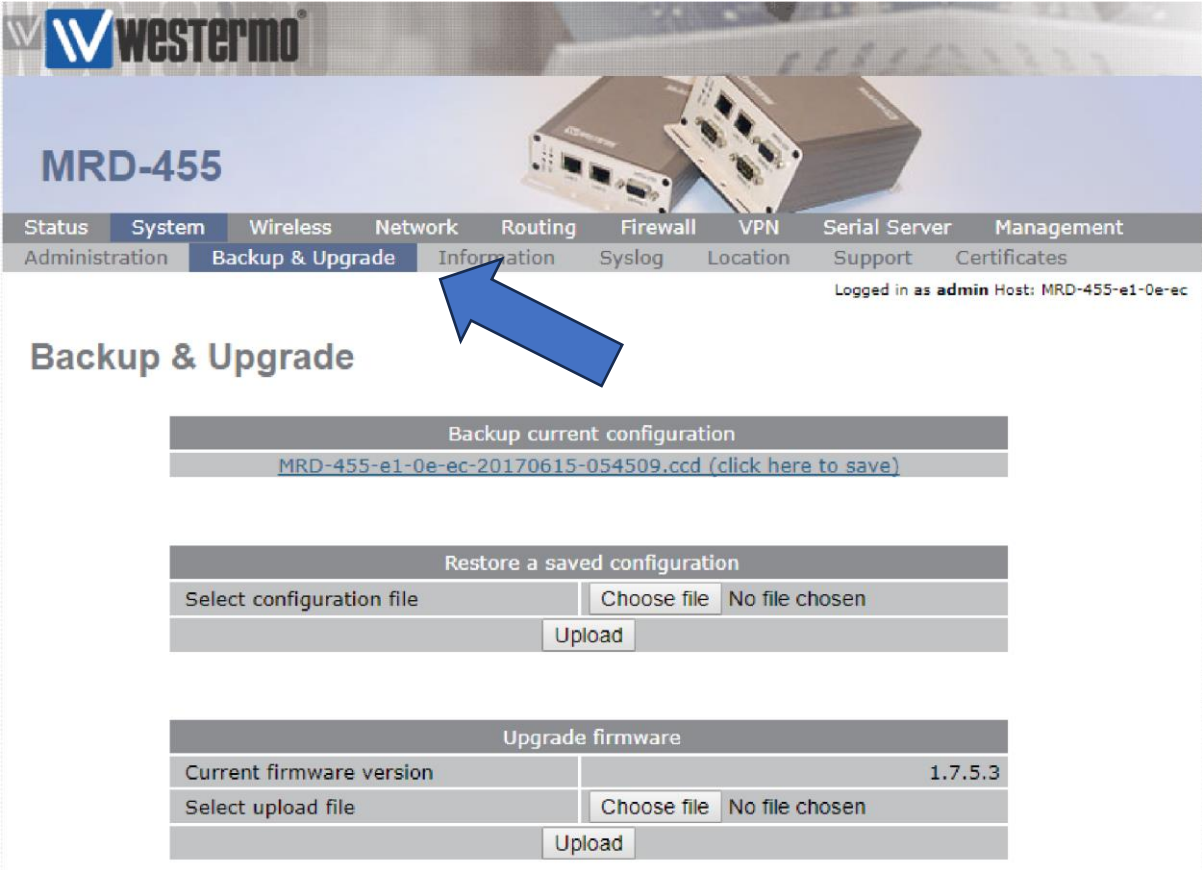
westermo

MRD-455

Status System Wireless Network Routing Firewall VPN Serial Server Management

Administration Backup & Upgrade Information Syslog Location Support Certificates

Logged in as admin Host: MRD-455-e1-0e-ec

Backup & Upgrade

| Backup current configuration |
|---|
| MRD-455-e1-0e-ec-20170615-054509.ccd (click here to save) |

| Restore a saved configuration | |
|---|---|
| Select configuration file | Choose file No file chosen |
| Upload | |

| Upgrade firmware | |
|---|---|
| Current firmware version | 1.7.5.3 |
| Select upload file | Choose file No file chosen |
| Upload | |